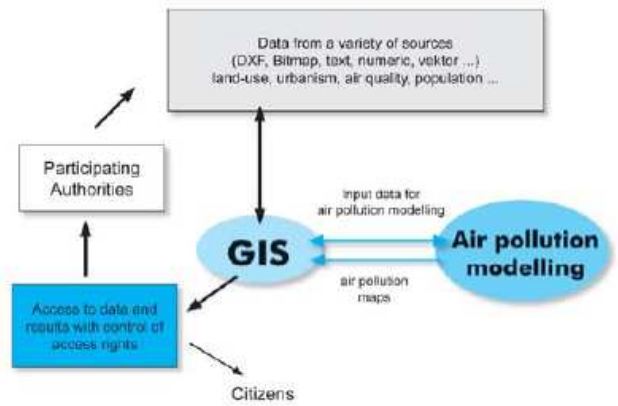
Data from a variety of sources (DXF, Bitmap, text, numeric, vektor ...) land-use, urbanism, air quality, population ...

Participating Authorities

Input data for air pollution modelling

GIS

Air pollution modelling

air pollution maps

Access to data and results with control of access rights

Citizens